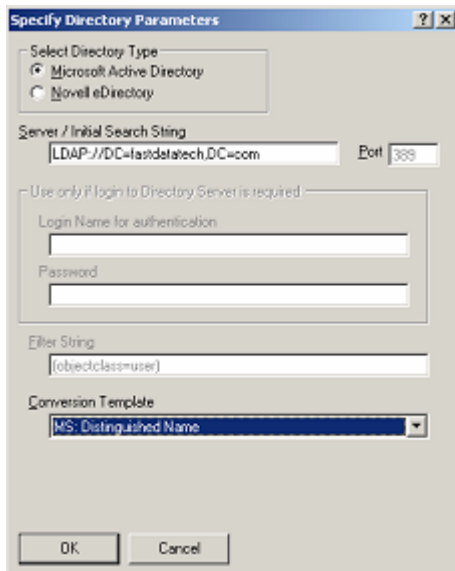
Specify Directory Parameters

?

X

Select Directory Type

Microsoft Active Directory

Novell eDirectory

Server / Initial Search String

LDAP://DC=fastdatatech,DC=com

Port

389

Use only if login to Directory Server is required

Login Name for authentication

Password

Filter String

(objectclass=user)

Conversion Template

MS: Distinguished Name

OK

Cancel